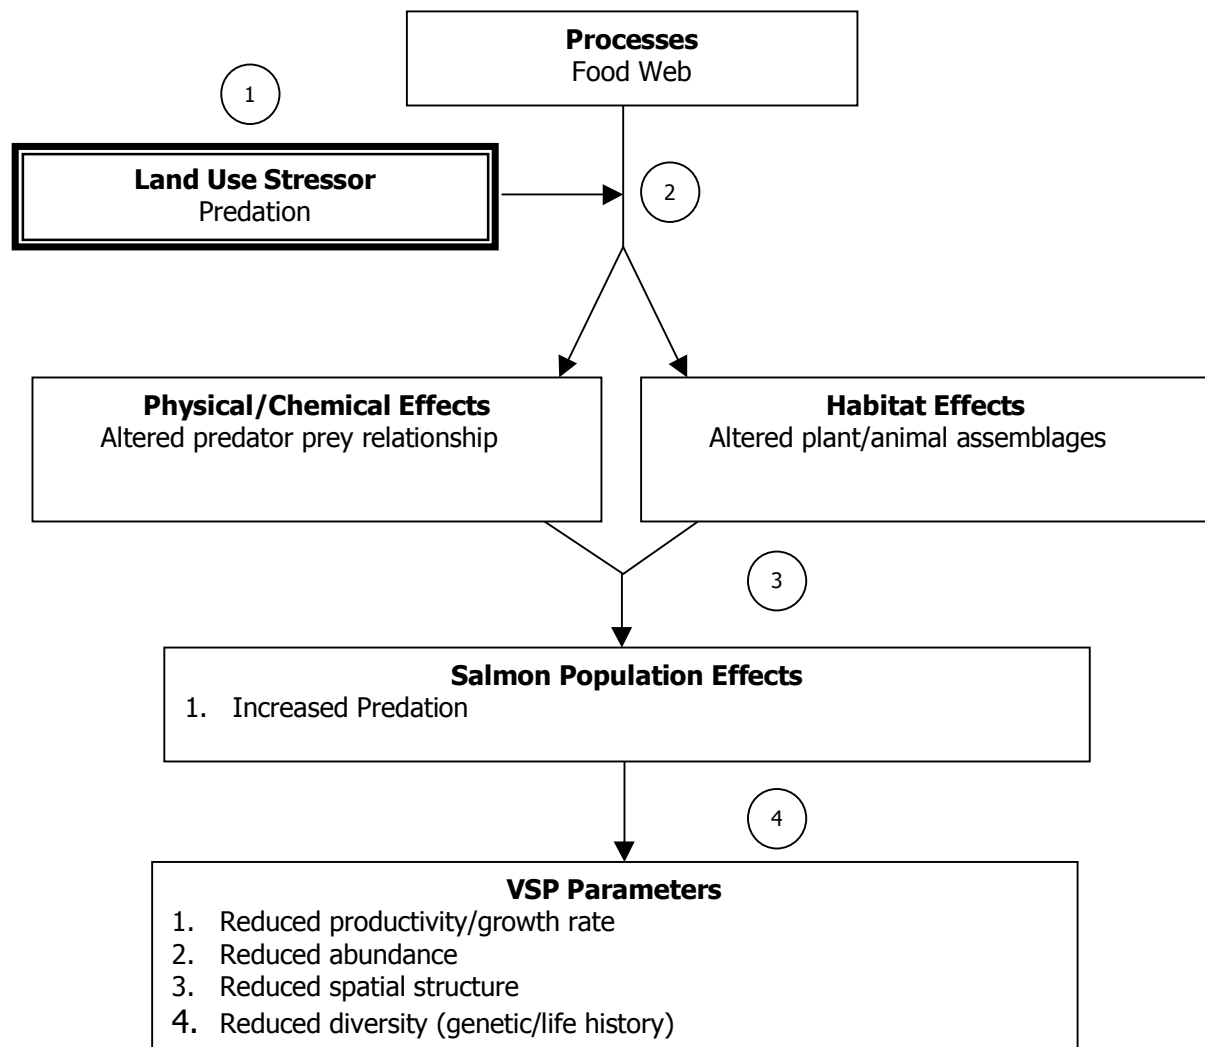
Processes
Food Web

1

Land Use Stressor
Predation

2

Physical/Chemical Effects
Altered predator prey relationship

Habitat Effects
Altered plant/animal assemblages

3

Salmon Population Effects
1. Increased Predation

4

VSP Parameters
1. Reduced productivity/growth rate
2. Reduced abundance
3. Reduced spatial structure
4. Reduced diversity (genetic/life history)